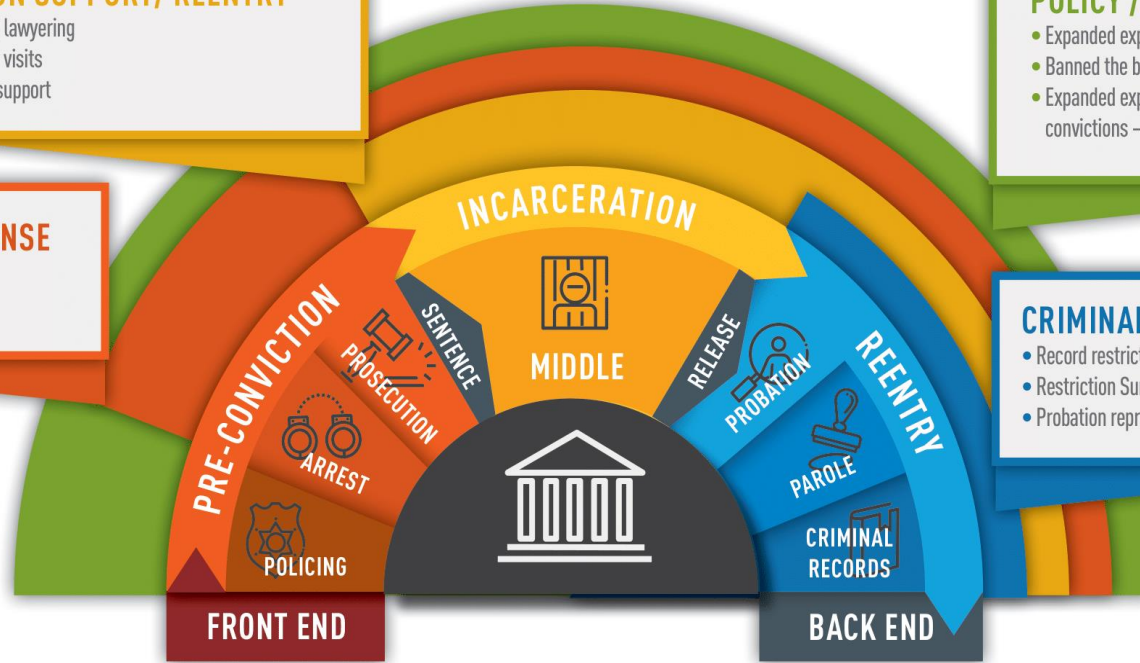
lawyering
visits
support

NSE

POLICY /
• Expanded exp
• Banned the b
• Expanded exp
convictions –

CRIMINAL
• Record restric
• Restriction Su
• Probation repr

INCARCERATION
PRE-CONVICTION
SENTENCE
PROSECUTION
ARREST
POLICING
MIDDLE
RELEASE
REENTRY
PROBATION
PAROLE
CRIMINAL RECORDS
FRONT END
BACK END